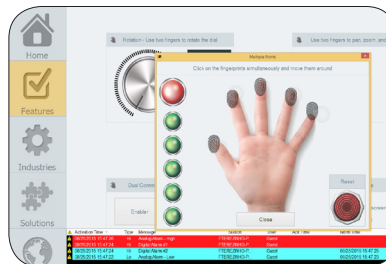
Home

Features

Industries

Solutions

Rotation - Use two fingers to rotate the dial

Use two fingers to pan, zoom, and

Multiple Points

Click on the fingerprints simultaneously and move them around

Reset

Close

Dual Conn

Enable

| Activation Time | Type | Message | Source | User | Ack Time | Norm Time |
|---|---|---|---|---|---|---|
| 08/25/2016 15:47:26 | Hi | AnalogAlarm High | ITERE2BH03-P | Gerd | | |
| 08/25/2016 15:47:25 | Hi | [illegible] | ITERE2BH03-P | Gerd | | |
| 08/25/2016 15:47:24 | Hi | Digital Alarm #2 | ITERE2BH03-P | Gerd | | 08/25/2016 15:47:25 |
| 08/25/2016 15:47:23 | Hi | Digital Alarm #1 | ITERE2BH03-P | Gerd | | 08/25/2016 15:47:25 |
| 08/25/2016 15:47:22 | Lo | AnalogAlarm - Low | ITERE2BH03-P | Gerd | | 08/25/2016 15:47:25 |